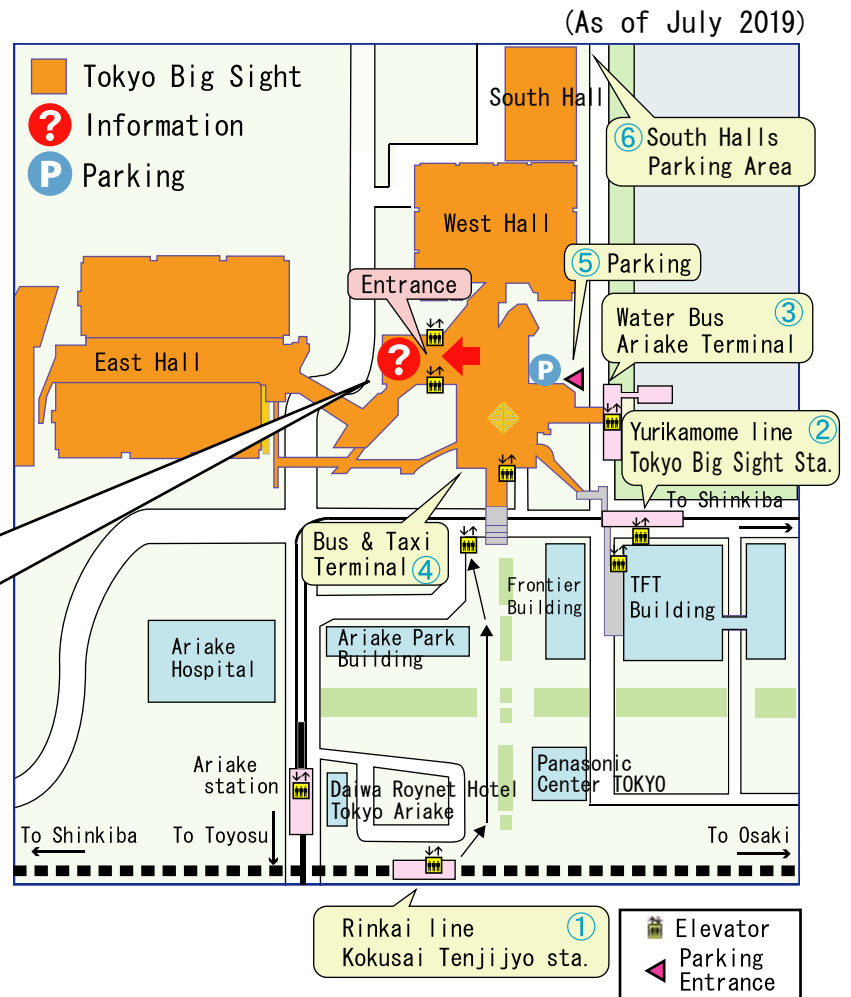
(As of July 2019)

Tokyo Big Sight
Information
Parking

South Hall
⑥ South Halls Parking Area
West Hall
⑤ Parking
Entrance
Water Bus Ariake Terminal ③
East Hall
Yurikamome line ② Tokyo Big Sight Sta.
To Shinkiba
Bus & Taxi Terminal ④
Frontier Building
TFT Building
Ariake Hospital
Ariake Park Building
Ariake station
Daiwa Roynet Hotel Tokyo Ariake
Panasonic Center TOKYO
To Shinkiba
To Toyosu
To Osaki
Rinkai line ① Kokusai Tenjijyo sta.

Elevator
Parking Entrance